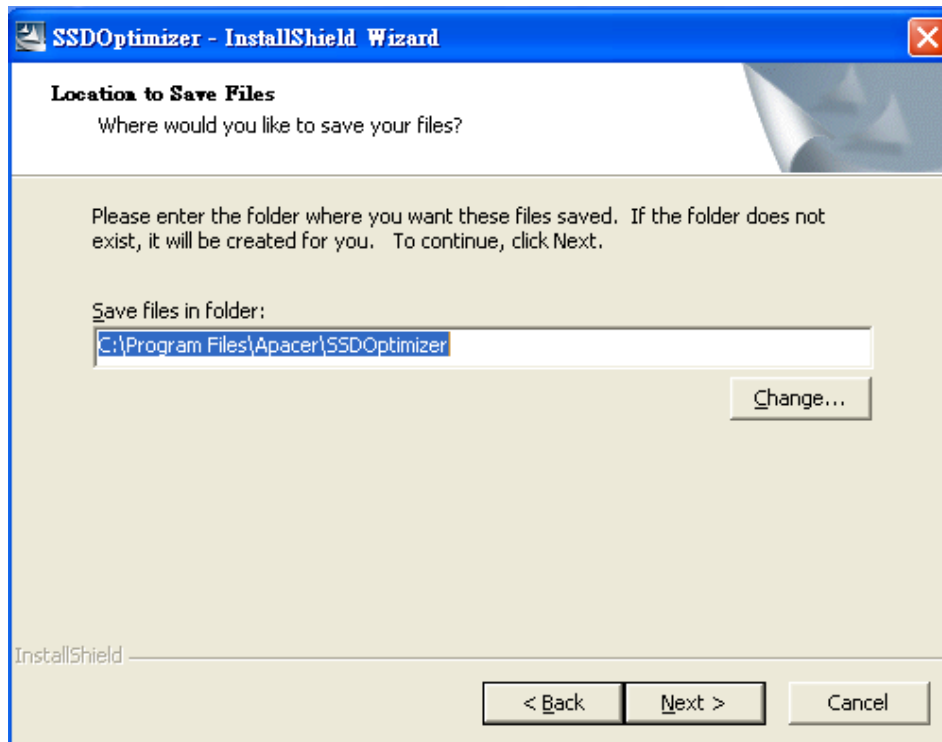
SSDOptimizer - InstallShield Wizard

Location to Save Files
Where would you like to save your files?

Please enter the folder where you want these files saved. If the folder does not exist, it will be created for you. To continue, click Next.

Save files in folder:
C:\Program Files\Apacer\SSDOptimizer

Change...

InstallShield

< Back
Next >
Cancel